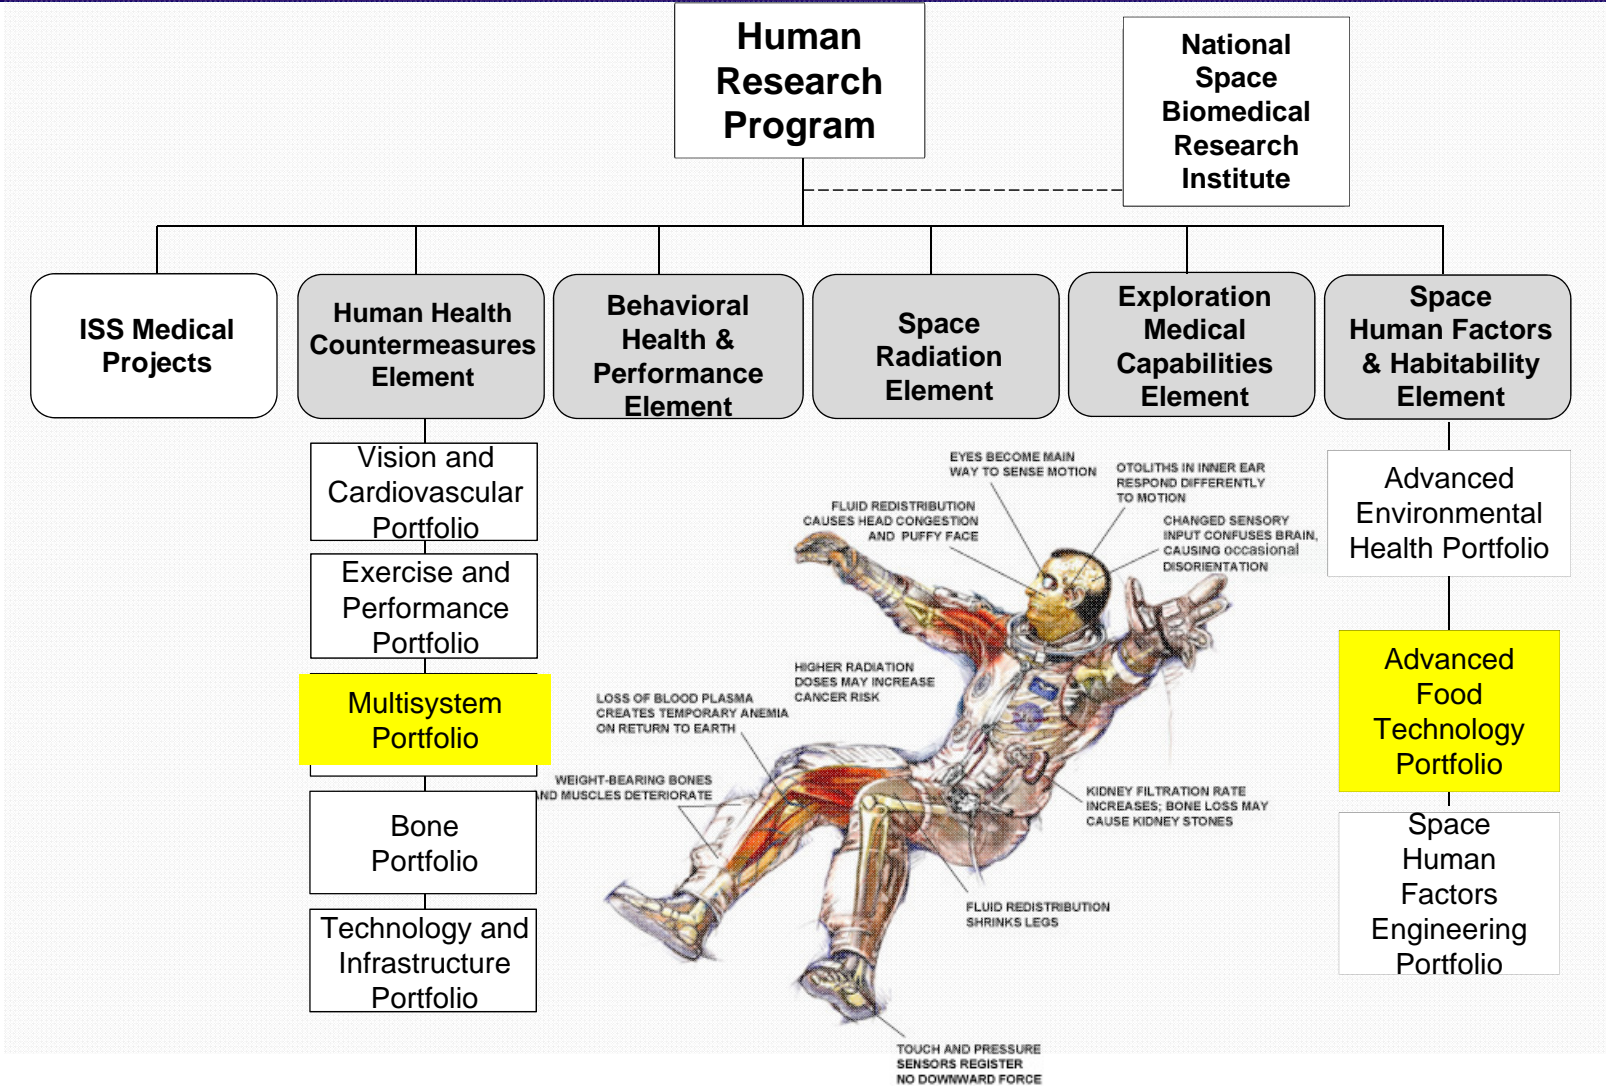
Human Research Program

National Space Biomedical Research Institute

ISS Medical Projects

Human Health Countermeasures Element

Behavioral Health & Performance Element

Space Radiation Element

Exploration Medical Capabilities Element

Space Human Factors & Habitability Element

Vision and Cardiovascular Portfolio

Exercise and Performance Portfolio

Multisystem Portfolio

Bone Portfolio

Technology and Infrastructure Portfolio

Advanced Environmental Health Portfolio

Advanced Food Technology Portfolio

Space Human Factors Engineering Portfolio

EYES BECOME MAIN WAY TO SENSE MOTION

OTOLITHS IN INNER EAR RESPOND DIFFERENTLY TO MOTION

FLUID REDISTRIBUTION CAUSES HEAD CONGESTION AND PUFFY FACE

CHANGED SENSORY INPUT CONFUSES BRAIN, CAUSING occasional DISORIENTATION

HIGHER RADIATION DOSES MAY INCREASE CANCER RISK

LOSS OF BLOOD PLASMA CREATES TEMPORARY ANEMIA ON RETURN TO EARTH

WEIGHT-BEARING BONES AND MUSCLES DETERIORATE

KIDNEY FILTRATION RATE INCREASES; BONE LOSS MAY CAUSE KIDNEY STONES

FLUID REDISTRIBUTION SHRINKS LEGS

TOUCH AND PRESSURE SENSORS REGISTER NO DOWNWARD FORCE